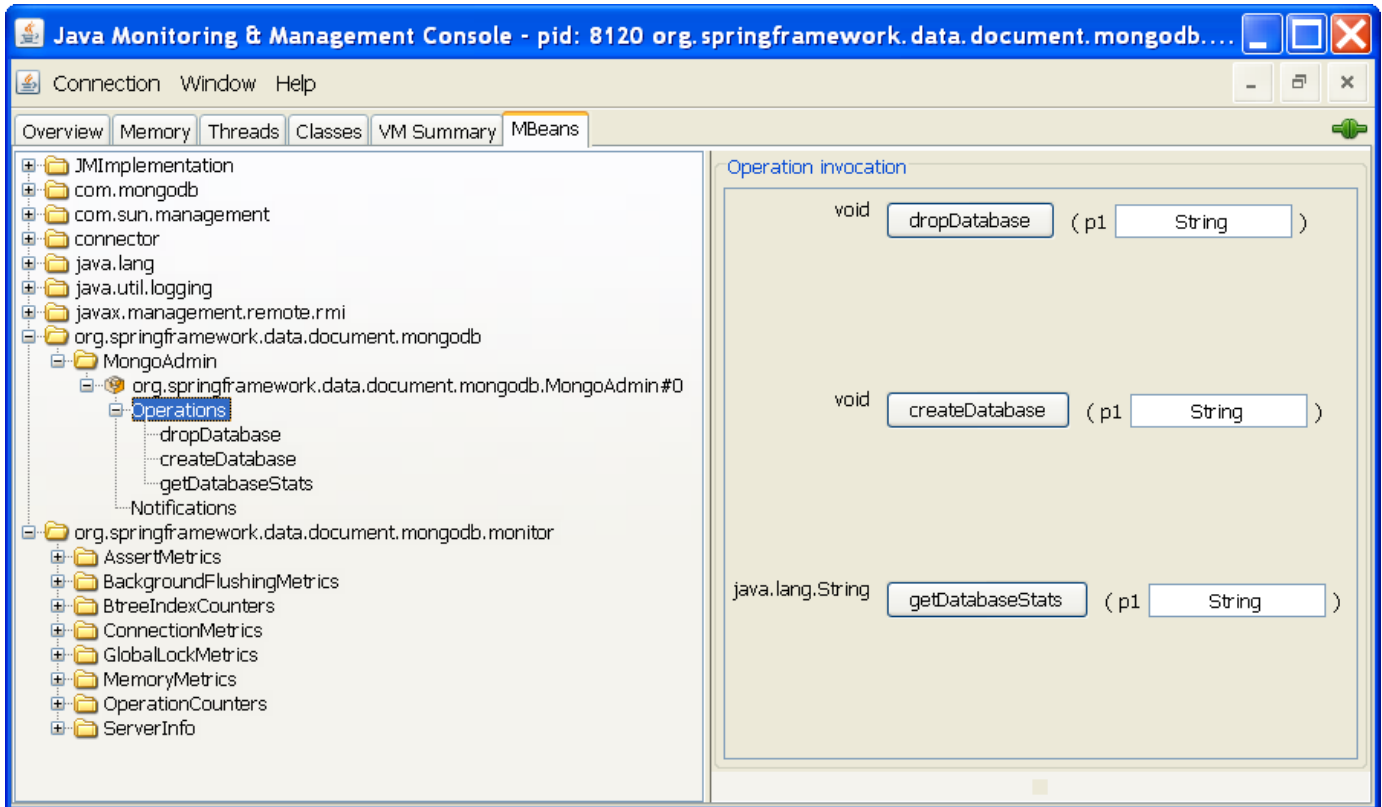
Java Monitoring & Management Console - pid: 8120 org.springframework.data.document.mongodb....

Connection Window Help

Overview Memory Threads Classes VM Summary MBeans

JMImplementation
com.mongodb
com.sun.management
connector
java.lang
java.util.logging
javax.management.remote.rmi
org.springframework.data.document.mongodb
MongoAdmin
org.springframework.data.document.mongodb.MongoAdmin#0
Operations
dropDatabase
createDatabase
getDatabaseStats
Notifications
org.springframework.data.document.mongodb.monitor
AssertMetrics
BackgroundFlushingMetrics
BtreeIndexCounters
ConnectionMetrics
GlobalLockMetrics
MemoryMetrics
OperationCounters
ServerInfo

Operation invocation

void dropDatabase ( p1 String )

void createDatabase ( p1 String )

java.lang.String getDatabaseStats ( p1 String )